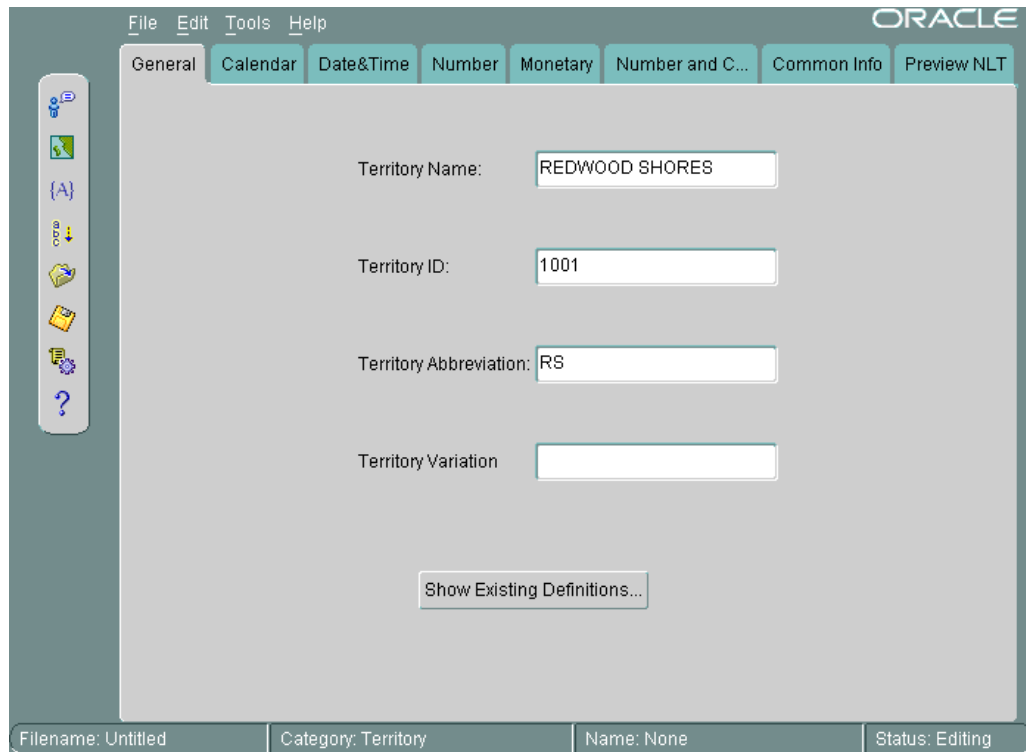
File Edit Tools Help
ORACLE

General | Calendar | Date&Time | Number | Monetary | Number and C... | Common Info | Preview NLT

{A}

?

Territory Name: REDWOOD SHORES

Territory ID: 1001

Territory Abbreviation: RS

Territory Variation

Show Existing Definitions...

Filename: Untitled | Category: Territory | Name: None | Status: Editing